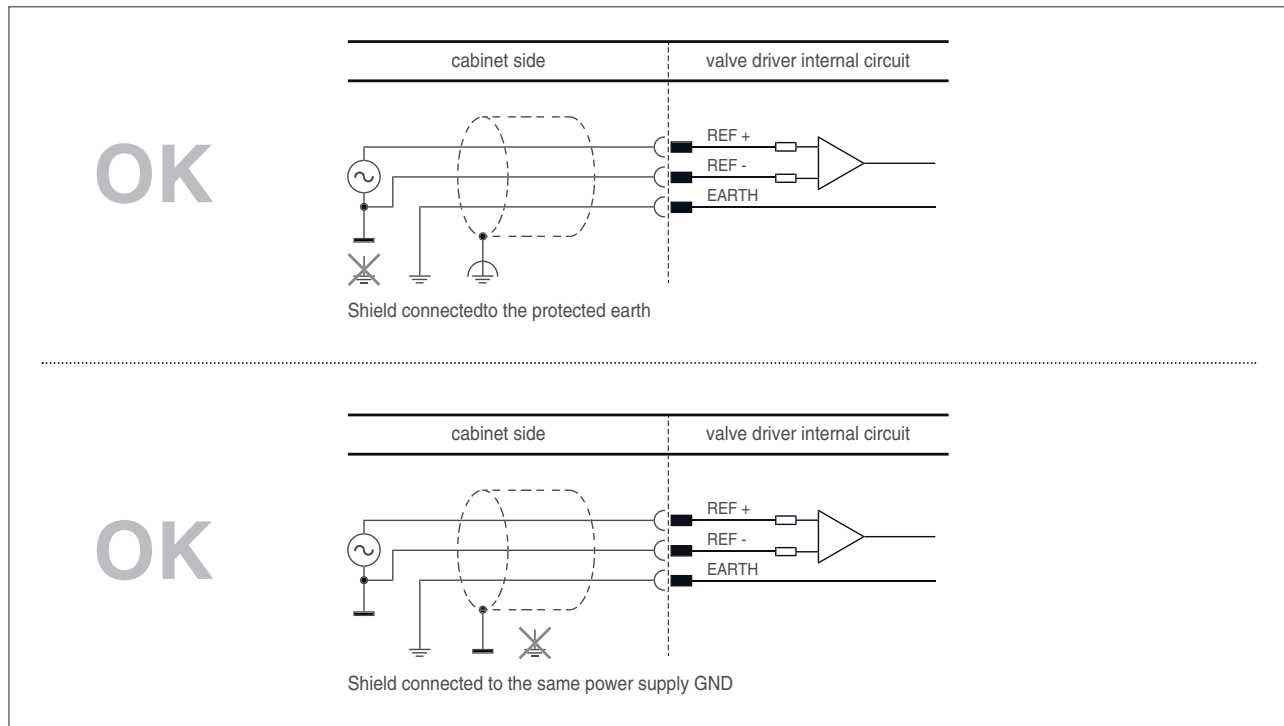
OK

cabinet side | valve driver internal circuit

REF +
REF -
EARTH

Shield connectedto the protected earth

OK

cabinet side | valve driver internal circuit

REF +
REF -
EARTH

Shield connected to the same power supply GND